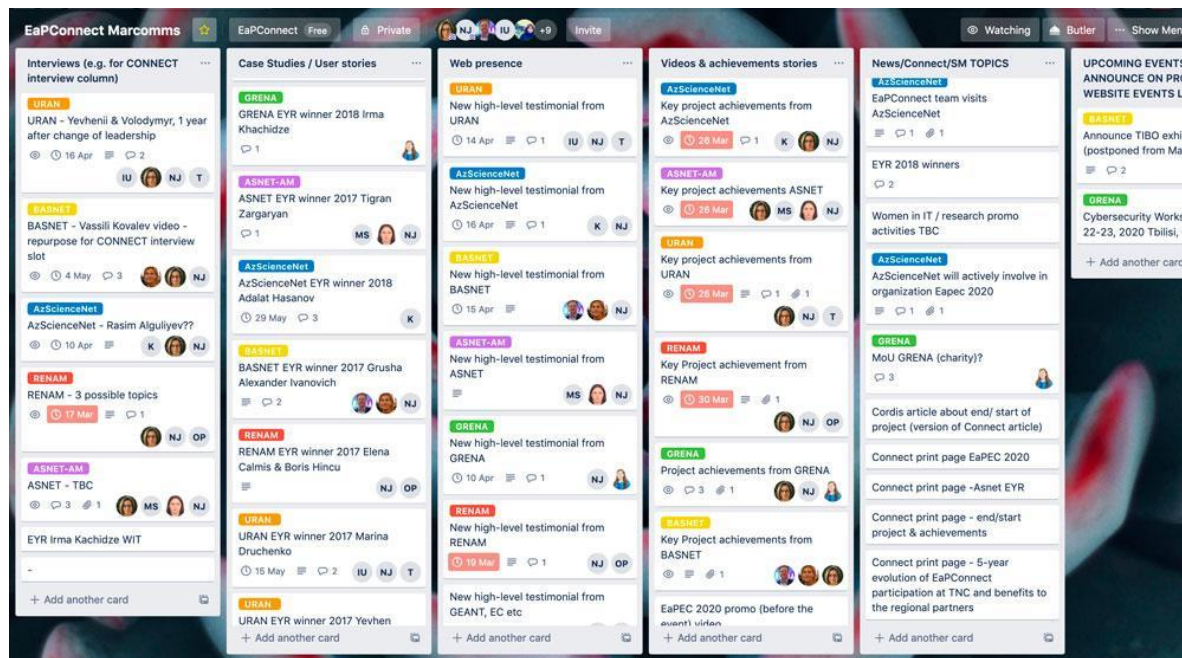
EaPConnect Marcomms ☆ EaPConnect Free Private NJ IU +9 Invite Watching Butler Show Men

Interviews (e.g. for CONNECT interview column) ···

URAN
URAN - Yevhenii & Volodymyr, 1 year after change of leadership
16 Apr 2
IU NJ T

BASNET
BASNET - Vassili Kovalev video - repurpose for CONNECT interview slot
4 May 3
NJ

AzScienceNet
AzScienceNet - Rasim Alguliyev??
10 Apr
K NJ

RENAM
RENAM - 3 possible topics
17 Mar 1
NJ OP

ASNET-AM
ASNET - TBC
3 1
MS NJ

EYR Irma Kachidze WIT

-

+ Add another card

Case Studies / User stories ···

GRENA
GRENA EYR winner 2018 Irma Khachidze
1

ASNET-AM
ASNET EYR winner 2017 Tigran Zargaryan
1
MS NJ

AzScienceNet
AzScienceNet EYR winner 2018 Adalat Hasanov
29 May 3
K

BASNET
BASNET EYR winner 2017 Grusha Alexander Ivanovich
2
NJ

RENAM
RENAM EYR winner 2017 Elena Calmis & Boris Hincu
NJ OP

URAN
URAN EYR winner 2017 Marina Druchenko
15 May 2
IU NJ T

URAN
URAN EYR winner 2017 Yevhen

+ Add another card

Web presence ···

URAN
New high-level testimonial from URAN
14 Apr 1
IU NJ T

AzScienceNet
New high-level testimonial from AzScienceNet
16 Apr 1
K NJ

BASNET
New high-level testimonial from BASNET
15 Apr
NJ

ASNET-AM
New high-level testimonial from ASNET
MS NJ

GRENA
New high-level testimonial from GRENA
10 Apr 1
NJ

RENAM
New high-level testimonial from RENAM
19 Mar 1
NJ OP

New high-level testimonial from GEANT, EC etc

+ Add another card

Videos & achievements stories ···

AzScienceNet
Key project achievements from AzScienceNet
26 Mar 1
K NJ

ASNET-AM
Key project achievements ASNET
26 Mar
MS NJ

URAN
Key project achievements from URAN
26 Mar 1 1
NJ T

RENAM
Key Project achievement from RENAM
30 Mar 1
NJ OP

GRENA
Project achievements from GRENA
3 1
NJ

BASNET
Key project achievements from BASNET
1

EaPEC 2020 promo (before the event) video

+ Add another card

News/Connect/SM TOPICS ···

AzScienceNet
EaPConnect team visits AzScienceNet
1 1

EYR 2018 winners
2

Women in IT / research promo activities TBC

AzScienceNet
AzScienceNet will actively involve in organization Eapec 2020
1 1

GRENA
MoU GRENA (charity)?
3

Cordis article about end/ start of project (version of Connect article)

Connect print page EaPEC 2020

Connect print page -Asnet EYR

Connect print page - end/start project & achievements

Connect print page - 5-year evolution of EaPConnect participation at TNC and benefits to the regional partners

+ Add another card

UPCOMING EVENTS ANNOUNCE ON PR WEBSITE EVENTS L

BASNET
Announce TIBO exhi (postponed from Ma
2

GRENA
Cybersecurity Works 22-23, 2020 Tbilisi,

+ Add another card